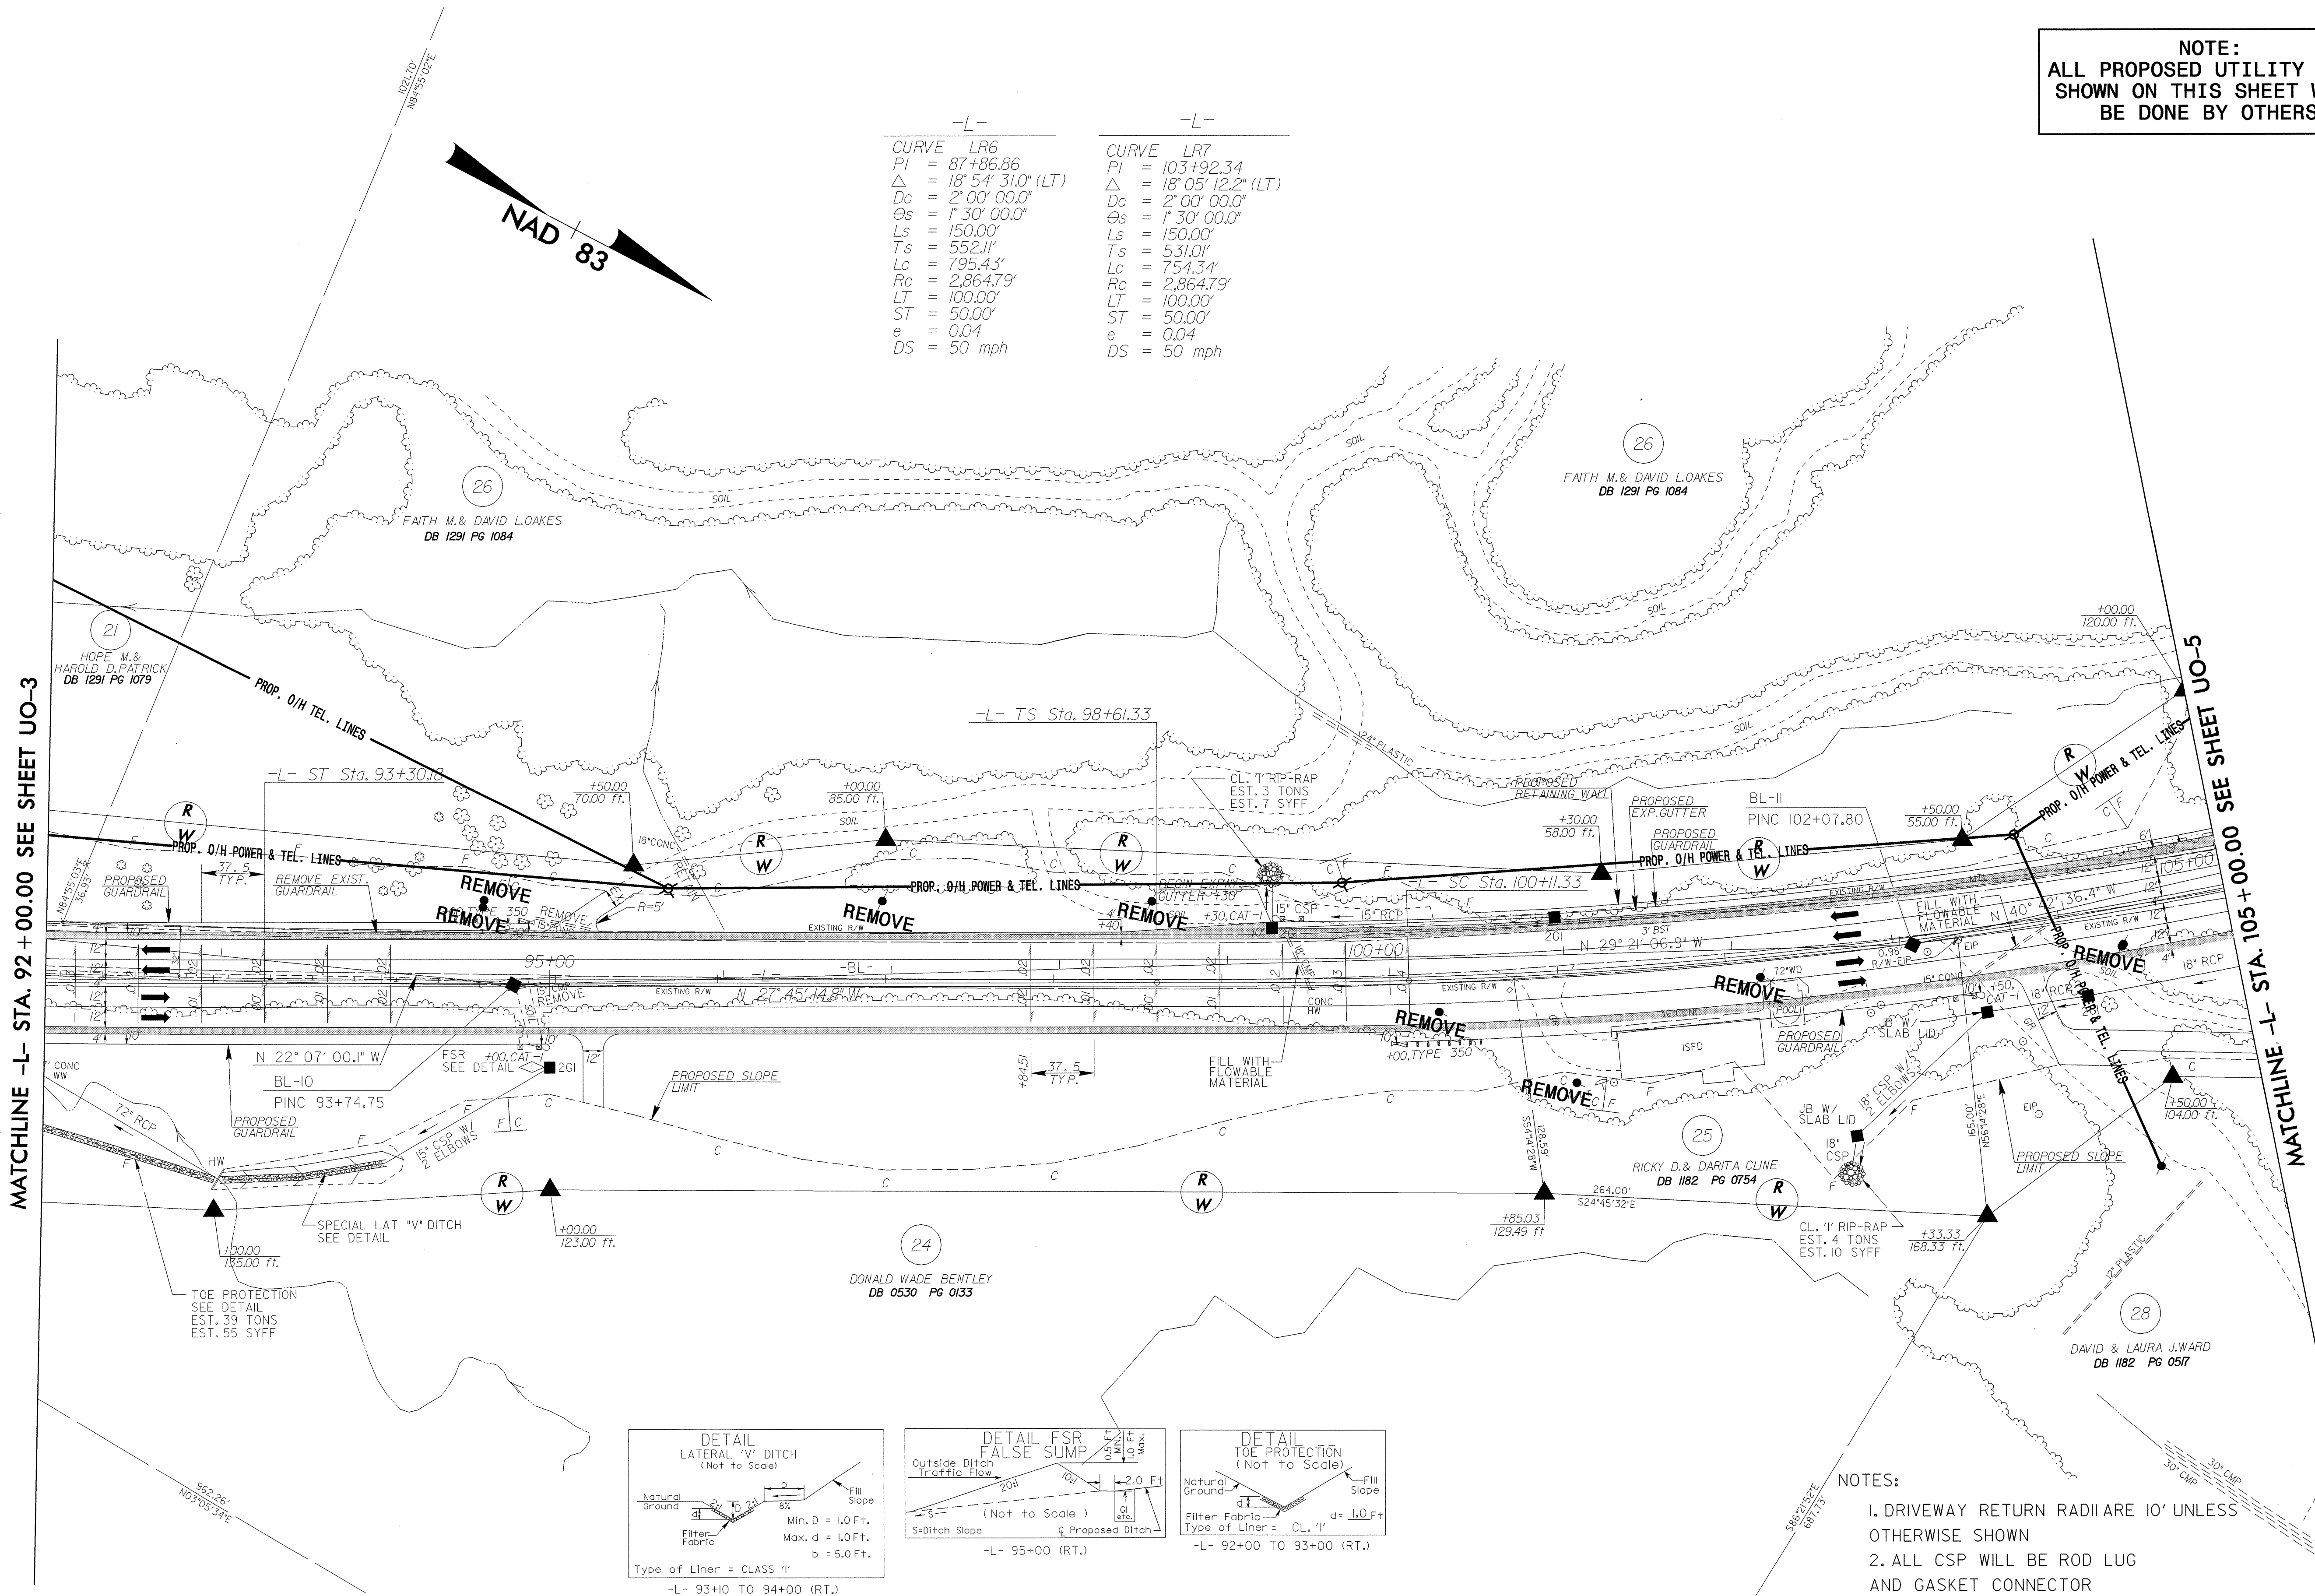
NOTE:
ALL PROPOSED UTILITY
SHOWN ON THIS SHEET W
BE DONE BY OTHERS

102.10'
N84°55'02"E

NAD 83

-L-
CURVE LR6
PI = 87+86.86
$\Delta$ = 18° 54' 31.0" (LT)
Dc = 2° 00' 00.0"
$\theta$s = 1° 30' 00.0"
Ls = 150.00'
Ts = 552.11'
Lc = 795.43'
Rc = 2,864.79'
LT = 100.00'
ST = 50.00'
e = 0.04
DS = 50 mph

-L-
CURVE LR7
PI = 103+92.34
$\Delta$ = 18° 05' 12.2" (LT)
Dc = 2° 00' 00.0"
$\theta$s = 1° 30' 00.0"
Ls = 150.00'
Ts = 531.01'
Lc = 754.34'
Rc = 2,864.79'
LT = 100.00'
ST = 50.00'
e = 0.04
DS = 50 mph

26
FAITH M.& DAVID L.OAKES
DB 1291 PG 1084

26
FAITH M.& DAVID L.OAKES
DB 1291 PG 1084

SOIL
SOIL
SOIL
SOIL
SOIL
SOIL

21
HOPE M.&
HAROLD D.PATRICK
DB 1291 PG 1079

PROP. O/H TEL. LINES

-L- TS Sta. 98+61.33
-L- ST Sta. 93+30.18

+50.00
70.00 ft.
+00.00
85.00 ft.
+00.00
120.00 ft.

CL. 'I' RIP-RAP
EST. 3 TONS
EST. 7 SYFF

24" PLASTIC
PROPOSED
RETAINING WALL
PROPOSED
EXP.GUTTER
PROPOSED
GUARDRAIL
BL-11
PINC 102+07.80
+50.00
55.00 ft.
+30.00
58.00 ft.

R W
R W
R W
R W
R W

18"CONC
PROP. O/H POWER & TEL. LINES
PROP. O/H POWER & TEL. LINES
PROP. O/H POWER & TEL. LINES
PROP. O/H POWER & TEL. LINES
PROP. O/H POWER & TEL. LINES

N84°55'03"E
36.93'
PROPOSED
GUARDRAIL
37.5
TYP.
REMOVE EXIST.
GUARDRAIL
REMOVE
REMOVE
TYPE 350
REMOVE
15" CONC
R=5'
REMOVE
EXISTING R/W
BEGIN EXP.
GUTTER +38
+30.CAT-I
REMOVE
15" CSP
15" RCP
-L- SC Sta. 100+11.33
2GI
3' BST
N 29° 21' 06.9" W
N 40° 42' 36.4" W
105+00
FILL WITH
FLOWABLE
MATERIAL
EXISTING R/W
EXISTING R/W
REMOVE
18" RCP
0.98'
R/W-EIP
EIP
15" CONC
+50
CAT-I
18" RCP
72"WD
POOL
REMOVE
36"CONC
PROPOSED
GUARDRAIL
JB W/
SLAB LID
ISFD
REMOVE
REMOVE
100+00
95+00
-L-
-BL-
N 27° 45' 44.8" W
15" CMP
REMOVE
EXISTING R/W
CONC
HW
EXISTING R/W
+00.TYPE 350

N 22° 07' 00.1" W
BL-10
PINC 93+74.75
FSR
SEE DETAIL
+00.CAT-I
2GI
12'
+84.51
37.5
TYP.
FILL WITH
FLOWABLE
MATERIAL
PROPOSED SLOPE
LIMIT
PROPOSED
GUARDRAIL
CONC
WW
72" RCP
HW
15" CSP W/
2 ELBOWS
SPECIAL LAT "V" DITCH
SEE DETAIL
+00.00
135.00 ft.
+00.00
123.00 ft.
TOE PROTECTION
SEE DETAIL
EST. 39 TONS
EST. 55 SYFF

24
DONALD WADE BENTLEY
DB 0530 PG 0133

128.59'
S54°14'28"W
264.00'
S24°45'32"E
+85.03
129.49 ft

25
RICKY D.& DARITA CLINE
DB 1182 PG 0754

JB W/
SLAB LID
18" CSP W/
2 ELBOWS
18"
CSP
CL. 'I' RIP-RAP
EST. 4 TONS
EST. 10 SYFF
+33.33
168.33 ft.
165.00'
N56°14'28"E
EIP
PROPOSED SLOPE
LIMIT
+50.00
104.00 ft.
12" PLASTIC

28
DAVID & LAURA J.WARD
DB 1182 PG 0517

MATCHLINE -L- STA. 92+00.00 SEE SHEET UO-3
MATCHLINE -L- STA. 105+00.00 SEE SHEET UO-5

962.26'
N03°05'34"E

DETAIL
LATERAL 'V' DITCH
(Not to Scale)
Natural Ground
Filter Fabric
Fill Slope
Min. D = 1.0 Ft.
Max. d = 1.0 Ft.
b = 5.0 Ft.
Type of Liner = CLASS 'I'
-L- 93+10 TO 94+00 (RT.)

DETAIL FSR
FALSE SUMP
Outside Ditch
Traffic Flow
20:1
10:1
0.5 Ft. Min.
1.0 Ft. Max.
2.0 Ft
GI etc.
(Not to Scale)
S=Ditch Slope
℄ Proposed Ditch
-L- 95+00 (RT.)

DETAIL
TOE PROTECTION
(Not to Scale)
Natural Ground
Fill Slope
Filter Fabric
Type of Liner = CL. 'I'
d= 1.0 Ft
-L- 92+00 TO 93+00 (RT.)

S86°21'52"E
687.13'
30" CMP
30" CMP

NOTES:
1. DRIVEWAY RETURN RADII ARE 10' UNLESS OTHERWISE SHOWN
2. ALL CSP WILL BE ROD LUG AND GASKET CONNECTOR